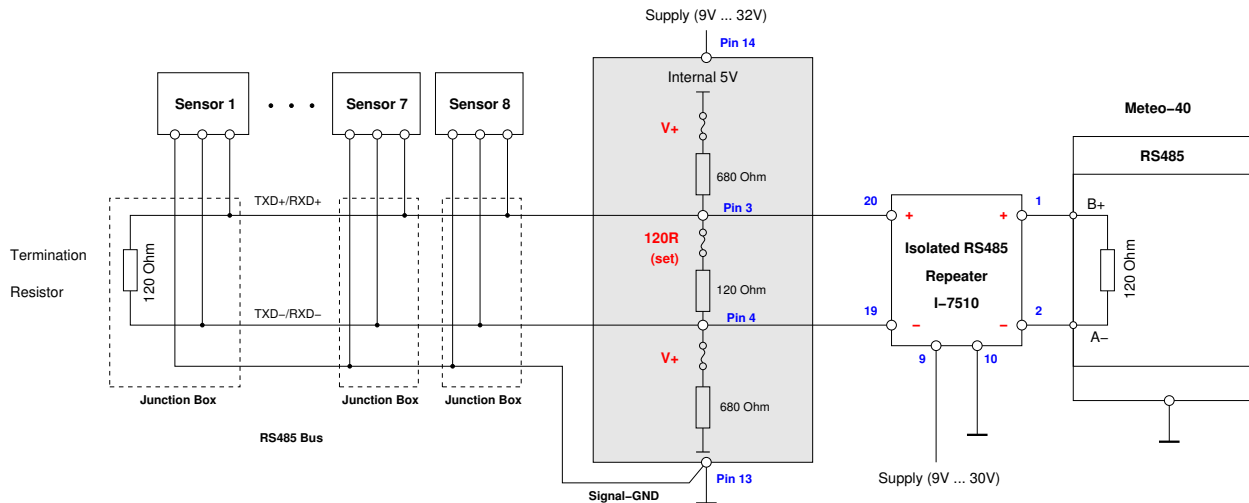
Supply (9V ... 32V)
Pin 14
Internal 5V

Sensor 1
• • •
Sensor 7
Sensor 8

Meteo–40

RS485

V+

680 Ohm

TXD+/RXD+

20
+
+
1
B+

Pin 3

Termination

Resistor

120 Ohm

120R
(set)

Isolated RS485
Repeater
I–7510

120 Ohm

120 Ohm

TXD–/RXD–

19
–
–
2
A–

Pin 4

9
10

V+

680 Ohm

Junction Box
Junction Box
Junction Box

RS485 Bus

Pin 13

Signal–GND

Supply (9V ... 30V)